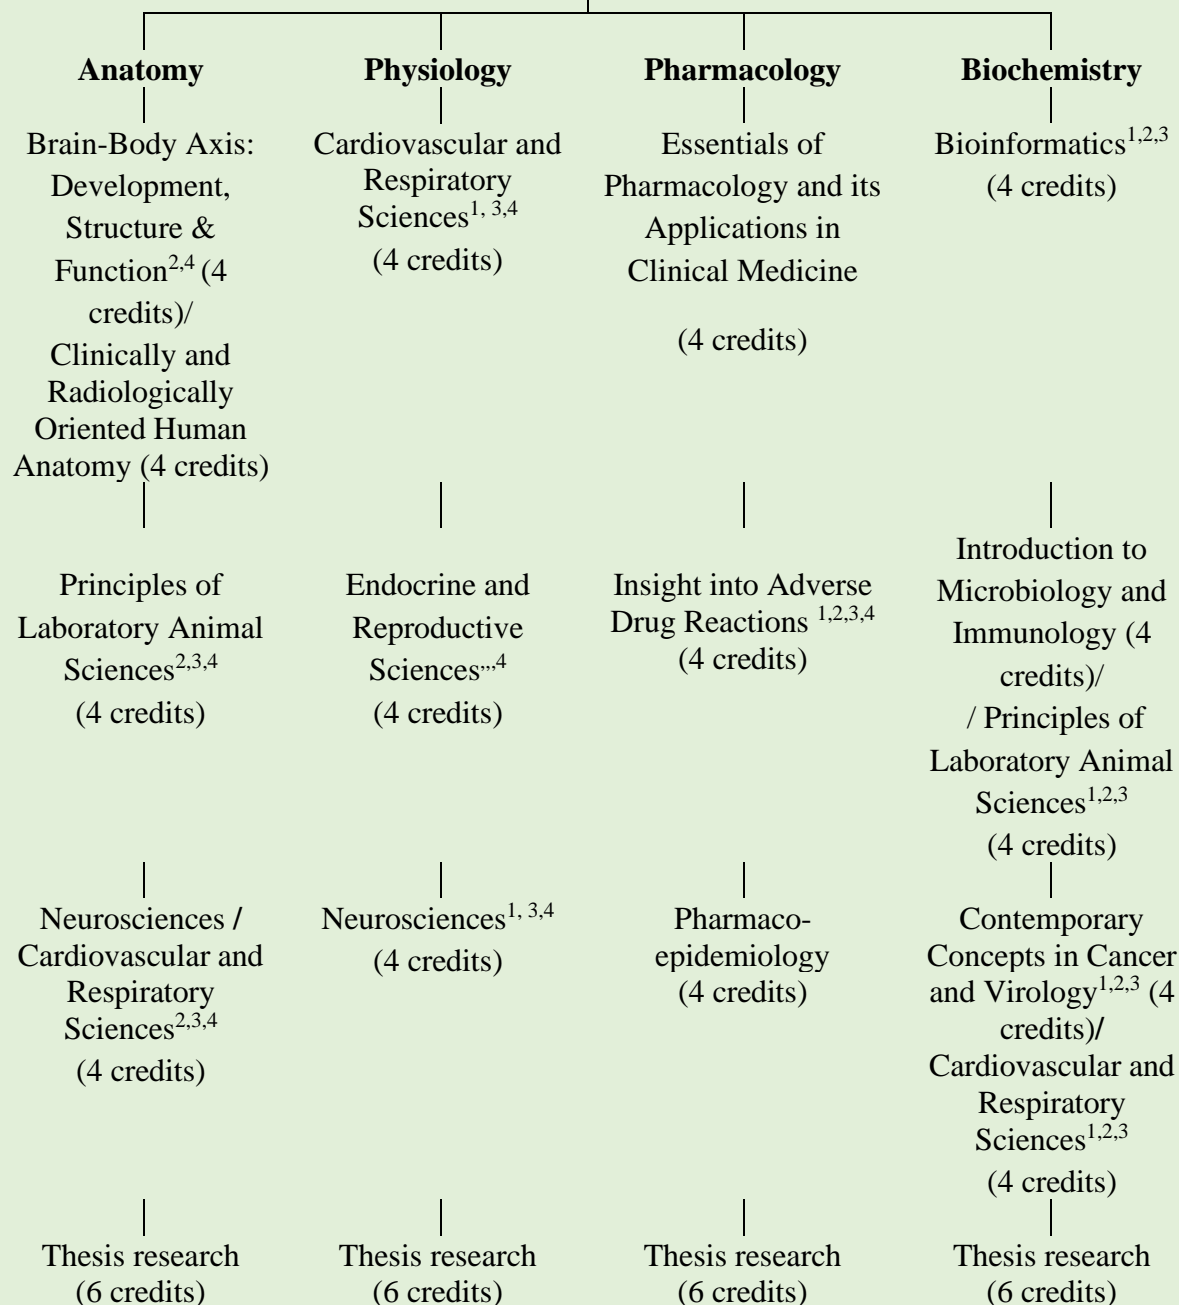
**Anatomy**

Brain-Body Axis: Development, Structure & Function$^{2,4}$ (4 credits)/ Clinically and Radiologically Oriented Human Anatomy (4 credits)

Principles of Laboratory Animal Sciences$^{2,3,4}$ (4 credits)

Neurosciences / Cardiovascular and Respiratory Sciences$^{2,3,4}$ (4 credits)

Thesis research (6 credits)

**Physiology**

Cardiovascular and Respiratory Sciences$^{1, 3,4}$ (4 credits)

Endocrine and Reproductive Sciences$^{,,,4}$ (4 credits)

Neurosciences$^{1, 3,4}$ (4 credits)

Thesis research (6 credits)

**Pharmacology**

Essentials of Pharmacology and its Applications in Clinical Medicine

(4 credits)

Insight into Adverse Drug Reactions $^{1,2,3,4}$ (4 credits)

Pharmacoepidemiology (4 credits)

Thesis research (6 credits)

**Biochemistry**

Bioinformatics$^{1,2,3}$ (4 credits)

Introduction to Microbiology and Immunology (4 credits)/ / Principles of Laboratory Animal Sciences$^{1,2,3}$ (4 credits)

Contemporary Concepts in Cancer and Virology$^{1,2,3}$ (4 credits)/ Cardiovascular and Respiratory Sciences$^{1,2,3}$ (4 credits)

Thesis research (6 credits)